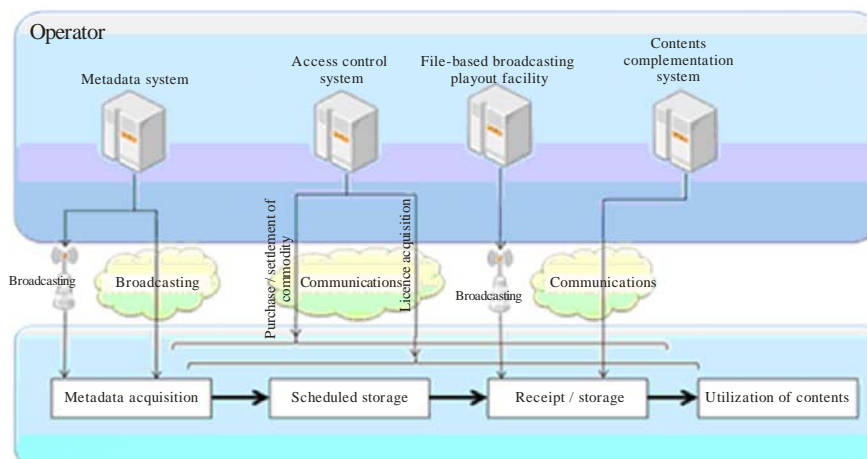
Operator

Metadata system

Access control system

File-based broadcasting playout facility

Contents complementation system

Purchase / settlement of commodity

Licence acquisition

Broadcasting

Broadcasting

Communications

Broadcasting

Communications

Metadata acquisition

Scheduled storage

Receipt / storage

Utilization of contents